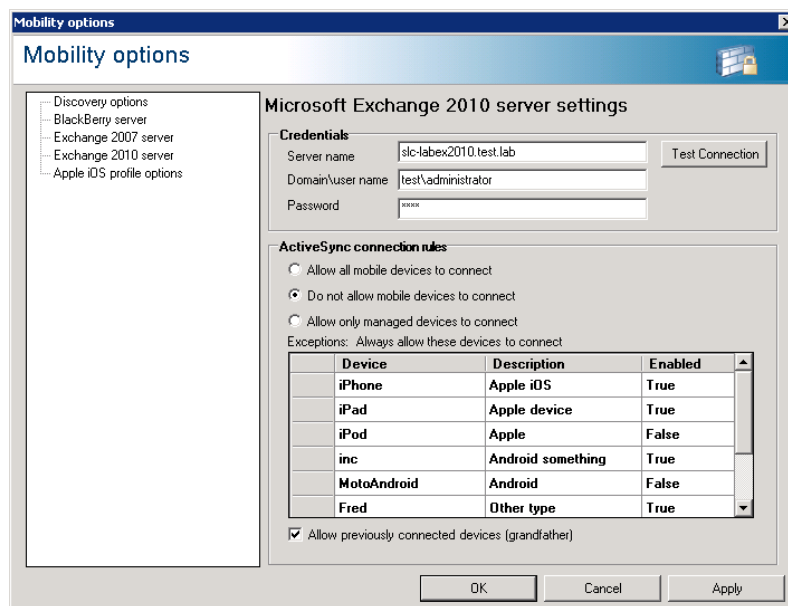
Mobility options

Mobility options

Discovery options
BlackBerry server
Exchange 2007 server
Exchange 2010 server
Apple iOS profile options

Microsoft Exchange 2010 server settings

Credentials

Server name slc-labex2010.test.lab

Test Connection

Domain\user name test\administrator

Password ****

ActiveSync connection rules

Allow all mobile devices to connect

Do not allow mobile devices to connect

Allow only managed devices to connect

Exceptions: Always allow these devices to connect

| | Device | Description | Enabled |
|---|---|---|---|
| | iPhone | Apple iOS | True |
| | iPad | Apple device | True |
| | iPod | Apple | False |
| | inc | Android something | True |
| | MotoAndroid | Android | False |
| | Fred | Other type | True |

Allow previously connected devices (grandfather)

OK Cancel Apply